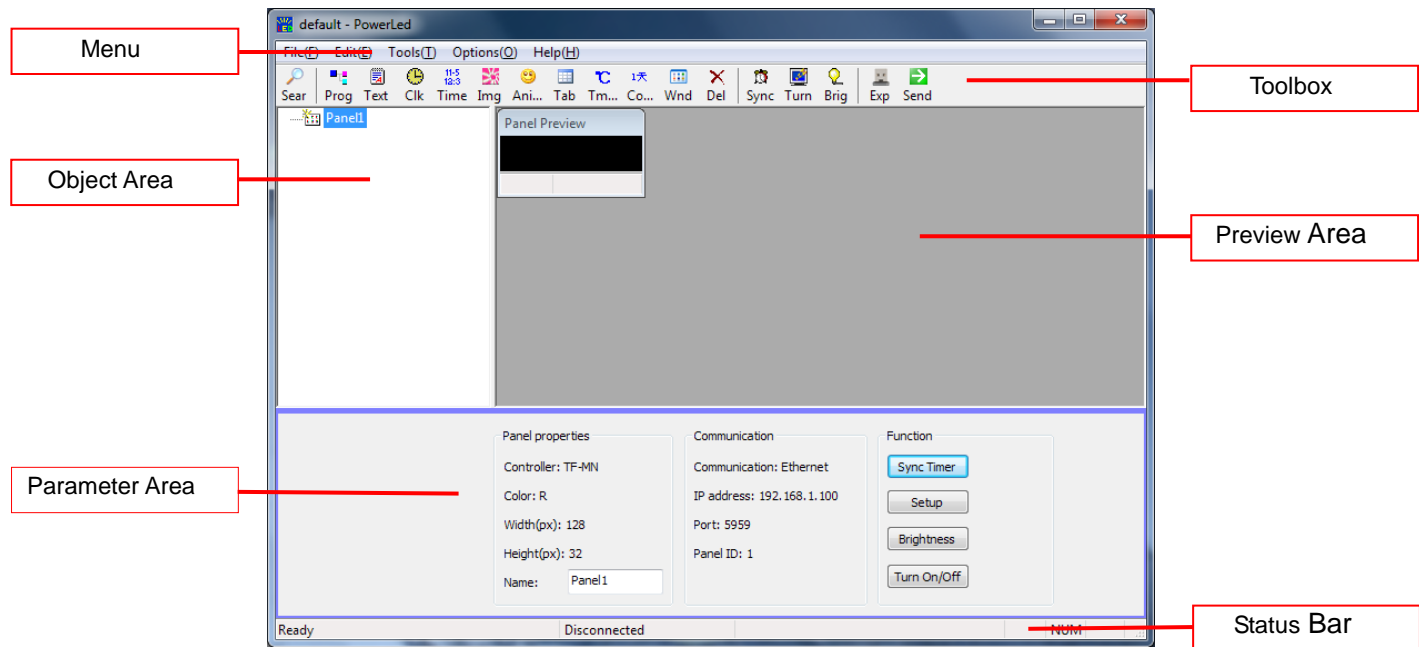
default - PowerLed

Menu

File(F) Edit(E) Tools(T) Options(O) Help(H)

Sear Prog Text Clk Time Img Ani... Tab Tm... Co... Wnd Del Sync Turn Brig Exp Send

Toolbox

Panel1

Object Area

Panel Preview

Preview Area

Parameter Area

Panel properties
Controller: TF-MN
Color: R
Width(px): 128
Height(px): 32
Name: Panel1

Communication
Communication: Ethernet
IP address: 192.168.1.100
Port: 5959
Panel ID: 1

Function
Sync Timer
Setup
Brightness
Turn On/Off

Ready Disconnected NUM

Status Bar